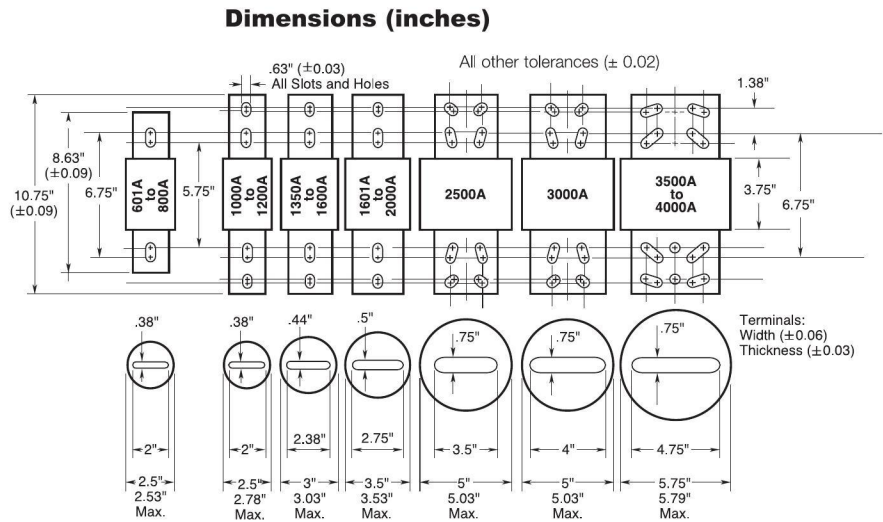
Dimensions (inches)

.63" (±0.03)
All Slots and Holes

All other tolerances (± 0.02)

1.38"

8.63"
(±0.09)

10.75"
(±0.09)

6.75"

5.75"

601A to 800A

1000A to 1200A

1350A to 1600A

1601A to 2000A

2500A

3000A

3500A to 4000A

3.75"

6.75"

.38"

.38"

.44"

.5"

.75"

.75"

.75"

Terminals:
Width (±0.06)
Thickness (±0.03)

2"

2"

2.38"

2.75"

3.5"

4"

4.75"

2.5"
2.53"
Max.

2.5"
2.78"
Max.

3"
3.03"
Max.

3.5"
3.53"
Max.

5"
5.03"
Max.

5"
5.03"
Max.

5.75"
5.79"
Max.